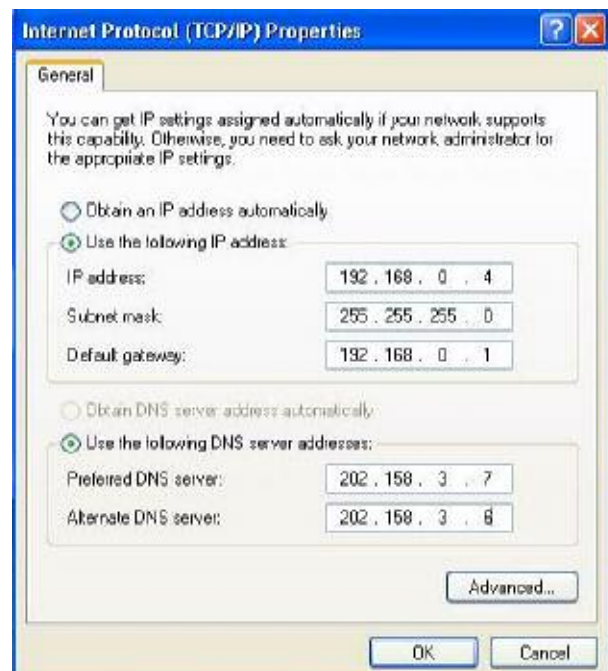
Internet Protocol (TCP/IP) Properties

?

X

General

You can get IP settings assigned automatically if your network supports this capability. Otherwise, you need to ask your network administrator for the appropriate IP settings.

Obtain an IP address automatically

Use the following IP address:

| | |
|---|---|
| IP address: | 192 . 168 . 0 . 4 |
| Subnet mask: | 255 . 255 . 255 . 0 |
| Default gateway: | 192 . 168 . 0 . 1 |

Obtain DNS server address automatically

Use the following DNS server addresses:

| | |
|---|---|
| Preferred DNS server: | 202 . 158 . 3 . 7 |
| Alternate DNS server: | 202 . 158 . 3 . 6 |

Advanced...

OK

Cancel